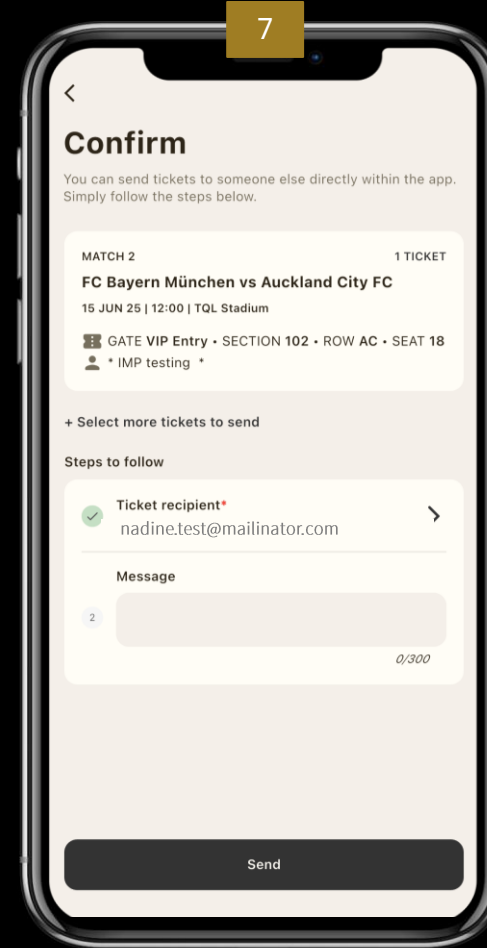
7

<

Confirm

You can send tickets to someone else directly within the app. Simply follow the steps below.

MATCH 2

1 TICKET

FC Bayern München vs Auckland City FC

15 JUN 25 | 12:00 | TQL Stadium

GATE VIP Entry • SECTION 102 • ROW AC • SEAT 18

* IMP testing *

+ Select more tickets to send

Steps to follow

Ticket recipient*

nadine.test@mailinator.com

>

Message

2

0/300

Send